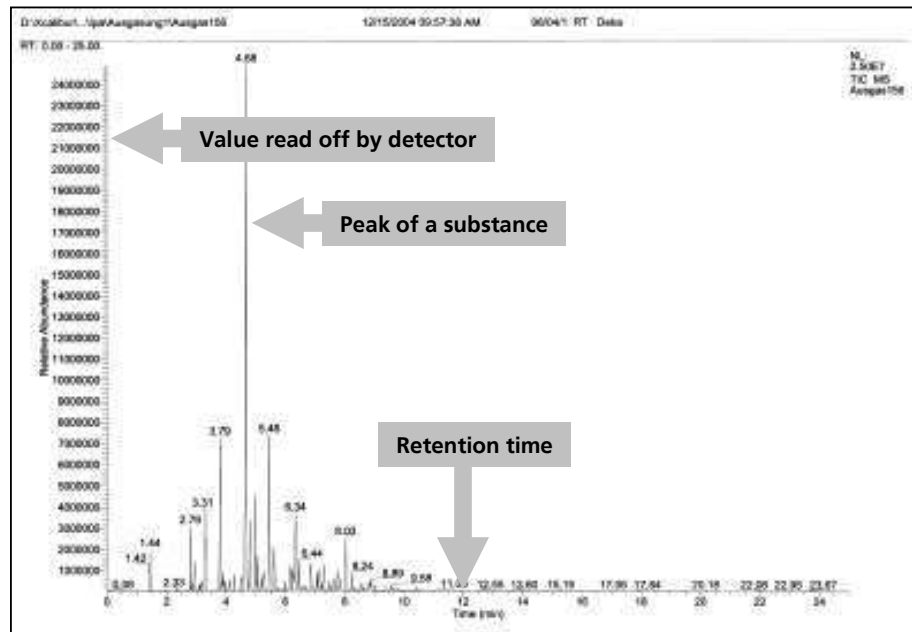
D:\Xcalibur\...\Ausgasung1\Ausgas156 12/15/2004 09:57:38 AM 96/04/1: RT · Deko

RT: 0.00 - 25.00

NL: 2.50E7 TIC MS Ausgas156

Value read off by detector

Peak of a substance

Retention time

Relative Abundance

24000000
23000000
22000000
21000000
20000000
19000000
18000000
17000000
16000000
15000000
14000000
13000000
12000000
11000000
10000000
9000000
8000000
7000000
6000000
5000000
4000000
3000000
2000000
1000000

4.68
3.70
5.48
3.31
2.79
6.34
1.44
1.42
8.03
6.44
8.24
0.86
2.33
8.89
9.58
11.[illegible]
12.68
13.60
15.19
17.06
17.64
20.18
22.26
22.95
23.67

0 2 4 6 8 10 12 14 16 18 20 22 24

Time (min)